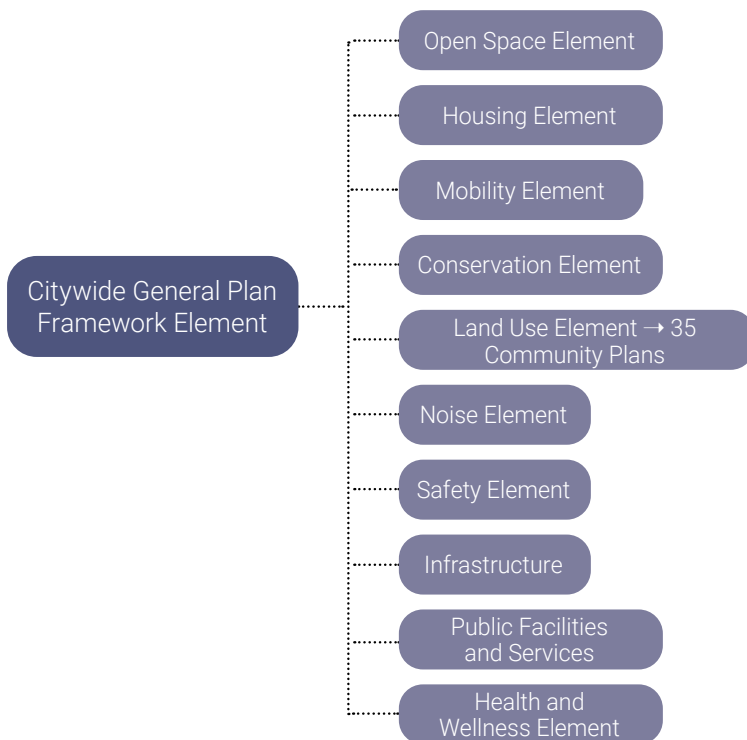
Citywide General Plan Framework Element

Open Space Element

Housing Element

Mobility Element

Conservation Element

Land Use Element → 35 Community Plans

Noise Element

Safety Element

Infrastructure

Public Facilities and Services

Health and Wellness Element